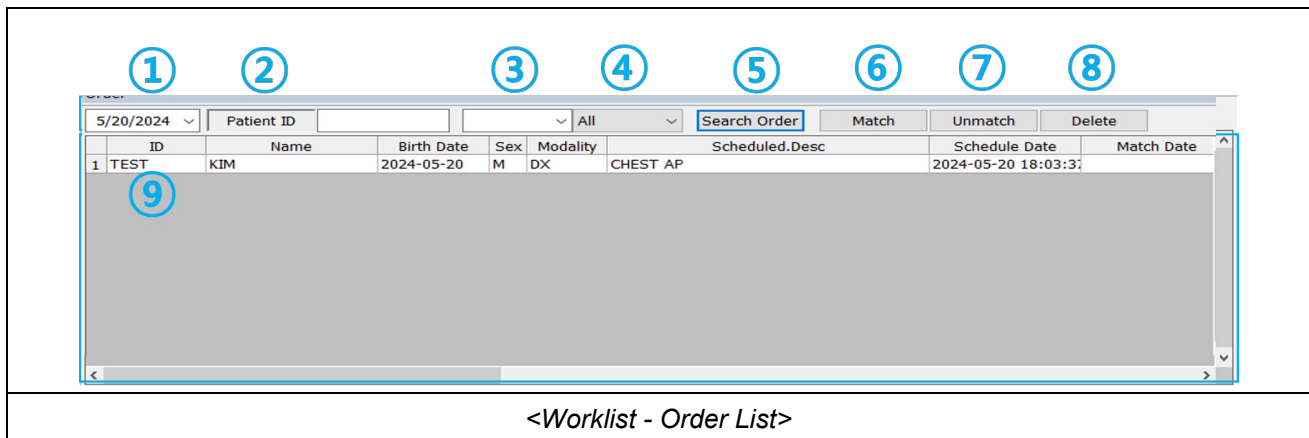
① ② ③ ④ ⑤ ⑥ ⑦ ⑧

Order

5/20/2024 | Patient ID | | | All | Search Order | Match | Unmatch | Delete

| | ID | Name | Birth Date | Sex | Modality | Scheduled.Desc | Schedule Date | Match Date |
|---|---|---|---|---|---|---|---|---|
| 1 | TEST | KIM | 2024-05-20 | M | DX | CHEST AP | 2024-05-20 18:03:3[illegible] | |

⑨

<Worklist - Order List>